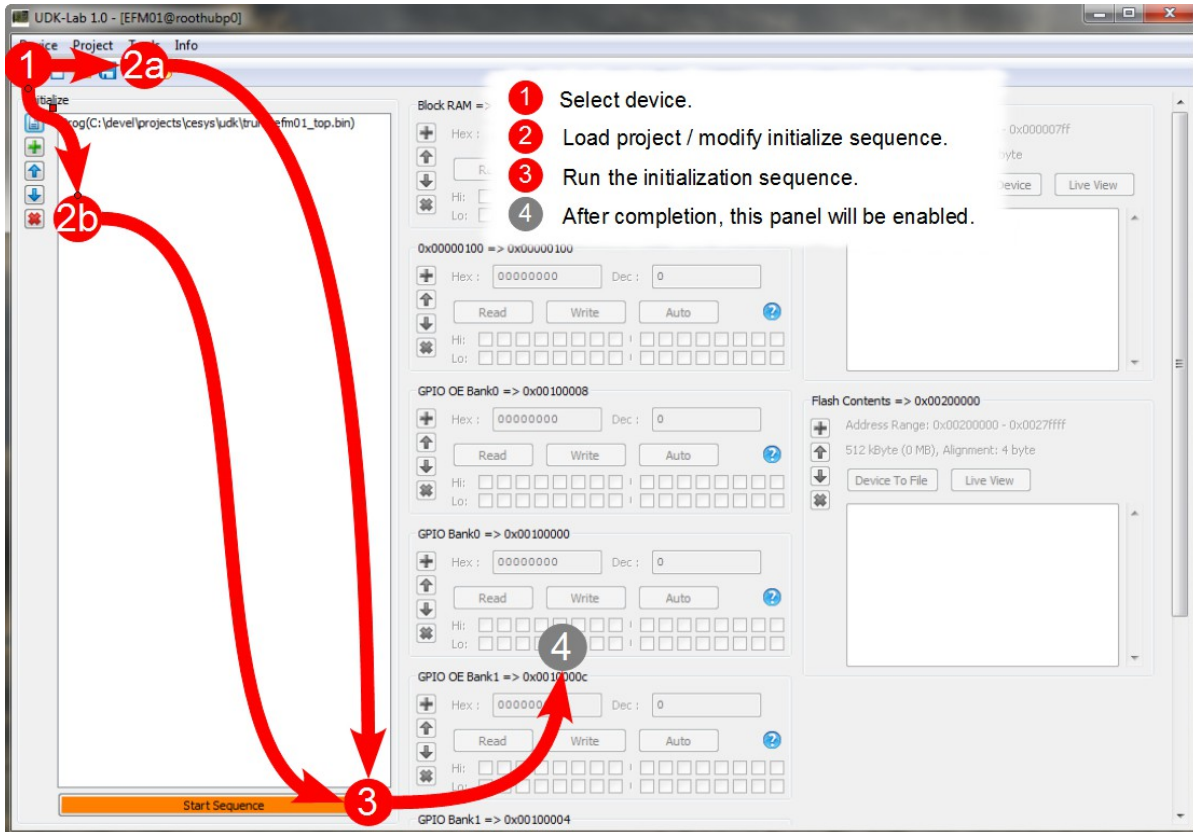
UDK-Lab 1.0 - [EFM01@roothubp0]

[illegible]ice Project T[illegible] Info

1 2a

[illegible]itialize

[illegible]rog(C:\devel\projects\cesys\udk\tru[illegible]efm01_top.bin)

2b

1 Select device.

2 Load project / modify initialize sequence.

3 Run the initialization sequence.

4 After completion, this panel will be enabled.

Block RAM =>

Hex :

R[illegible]

Hi:

Lo:

- 0x000007ff

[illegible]yte

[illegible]evice Live View

0x00000100 => 0x00000100

Hex : 00000000 Dec : 0

Read Write Auto ?

Hi:

Lo:

GPIO OE Bank0 => 0x00100008

Hex : 00000000 Dec : 0

Read Write Auto ?

Hi:

Lo:

Flash Contents => 0x00200000

Address Range: 0x00200000 - 0x0027ffff

512 kByte (0 MB), Alignment: 4 byte

Device To File Live View

GPIO Bank0 => 0x00100000

Hex : 00000000 Dec : 0

Read Write Auto ?

Hi:

Lo:

4

GPIO OE Bank1 => 0x0010000c

Hex : 00000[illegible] Dec : 0

Read Write Auto ?

Hi:

Lo:

Start Sequence

3

GPIO Bank1 => 0x00100004